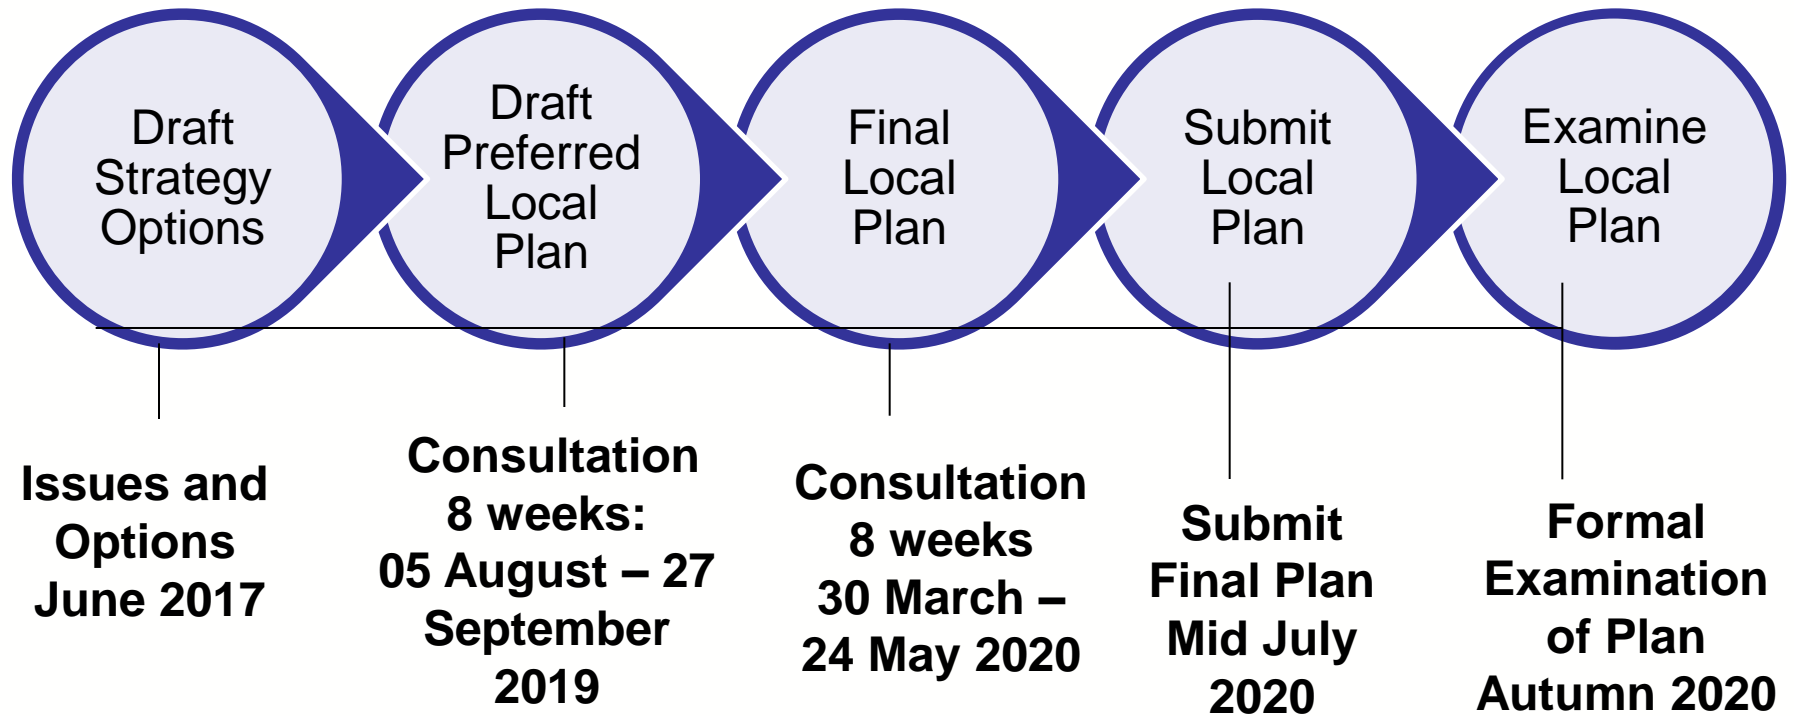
Draft Strategy Options

Draft Preferred Local Plan

Final Local Plan

Submit Local Plan

Examine Local Plan

Issues and Options June 2017

Consultation 8 weeks: 05 August – 27 September 2019

Consultation 8 weeks 30 March – 24 May 2020

Submit Final Plan Mid July 2020

Formal Examination of Plan Autumn 2020